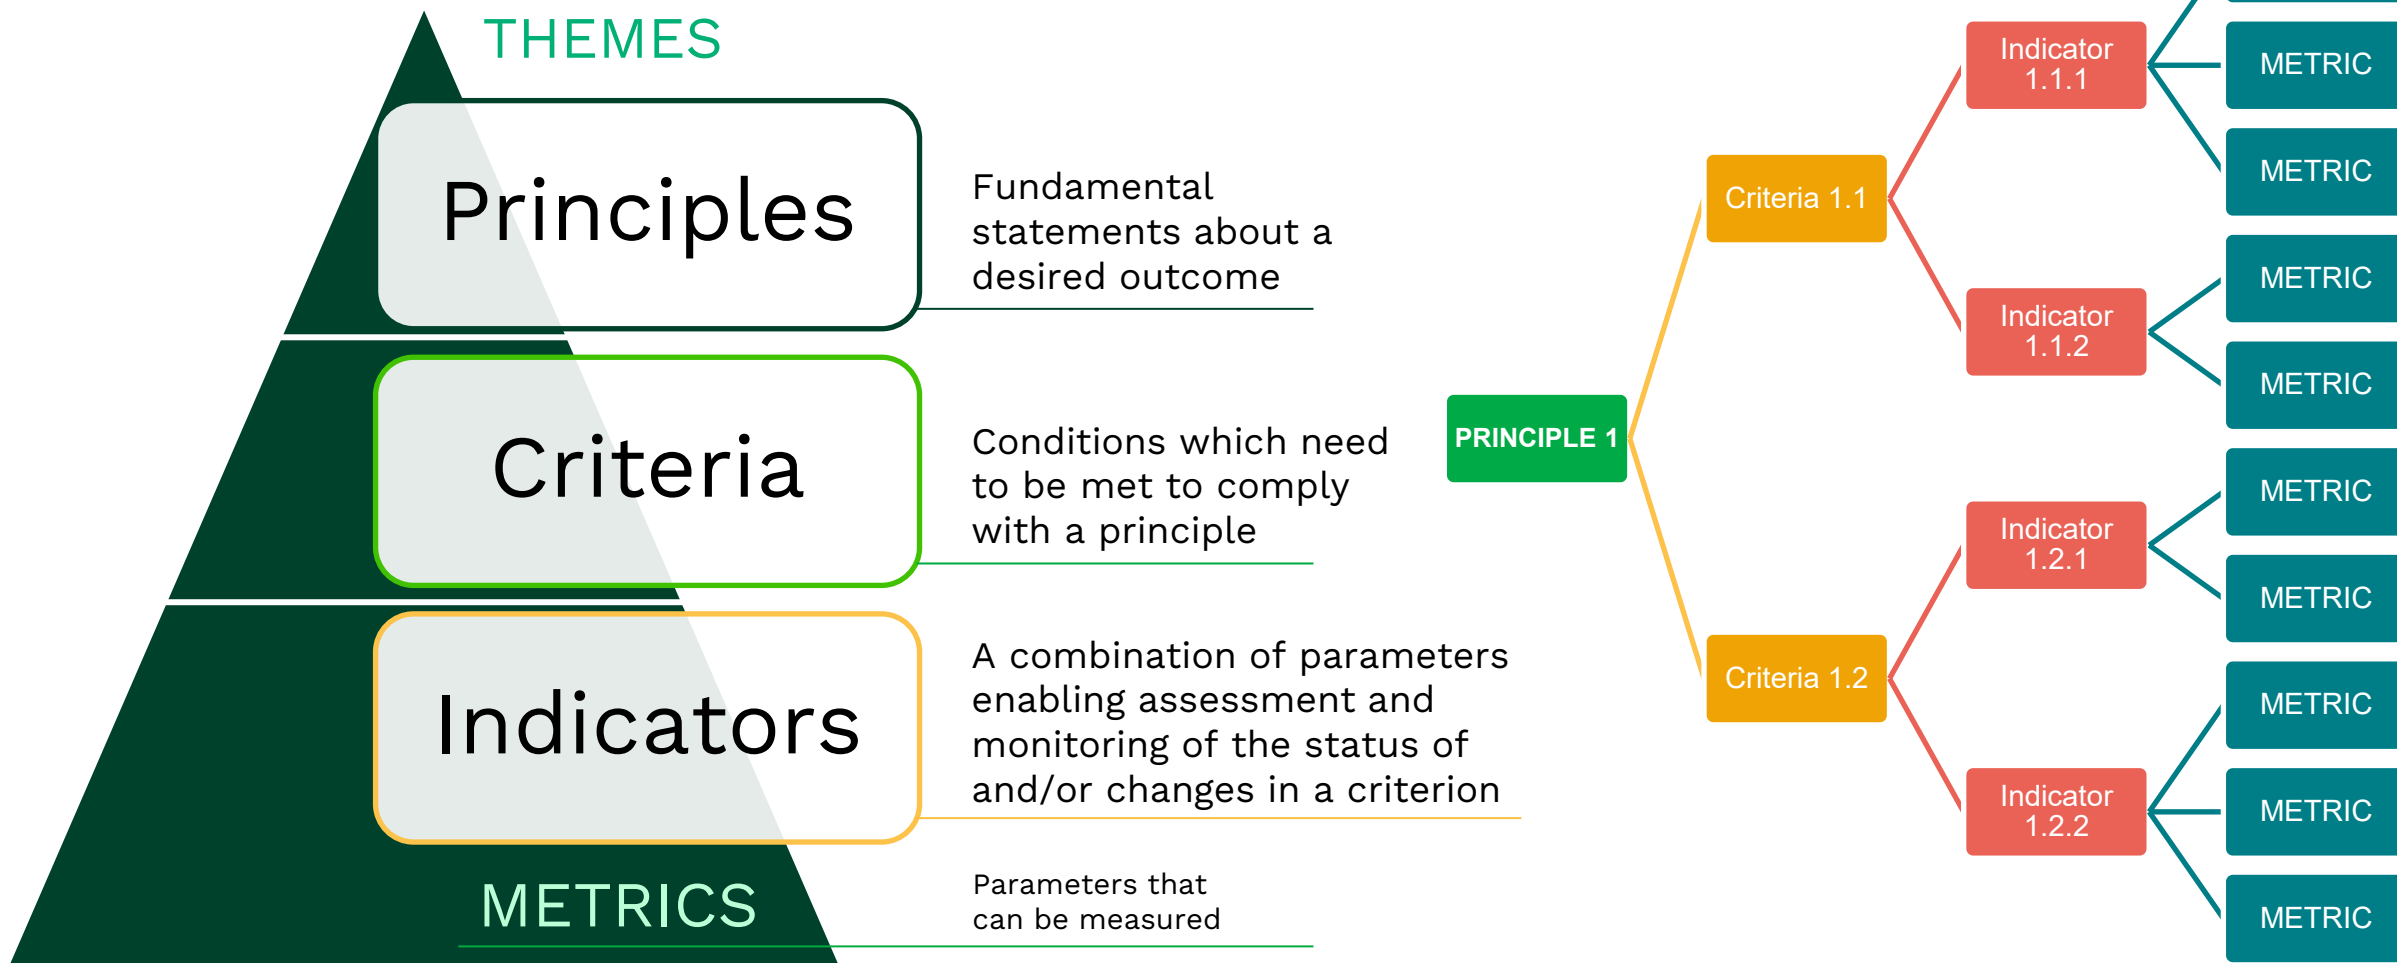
THEMES

Principles

Fundamental statements about a desired outcome

Criteria

Conditions which need to be met to comply with a principle

Indicators

A combination of parameters enabling assessment and monitoring of the status of and/or changes in a criterion

METRICS

Parameters that can be measured

PRINCIPLE 1

Criteria 1.1

Criteria 1.2

Indicator 1.1.1

Indicator 1.1.2

Indicator 1.2.1

Indicator 1.2.2

METRIC

METRIC

METRIC

METRIC

METRIC

METRIC

METRIC

METRIC

METRIC